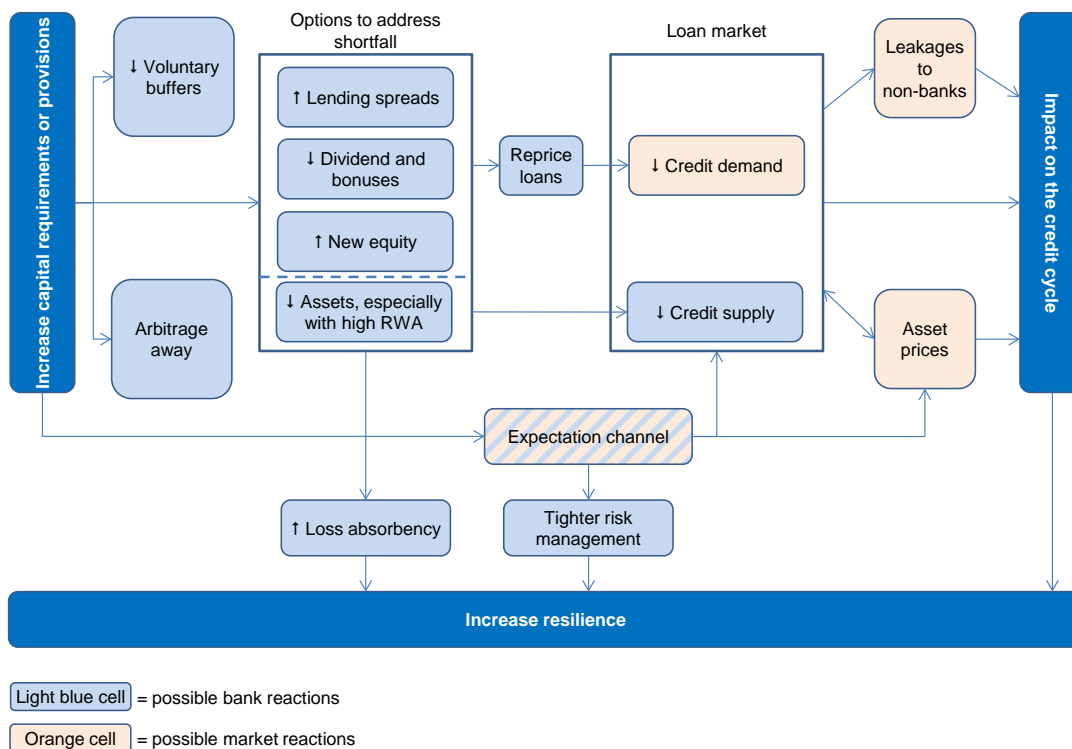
Increase capital requirements or provisions

↓ Voluntary buffers

Arbitrage away

Options to address shortfall

↑ Lending spreads

↓ Dividend and bonuses

↑ New equity

↓ Assets, especially with high RWA

Reprice loans

Loan market

↓ Credit demand

↓ Credit supply

Leakages to non-banks

Asset prices

Impact on the credit cycle

Expectation channel

↑ Loss absorbency

Tighter risk management

Increase resilience

Light blue cell = possible bank reactions

Orange cell = possible market reactions